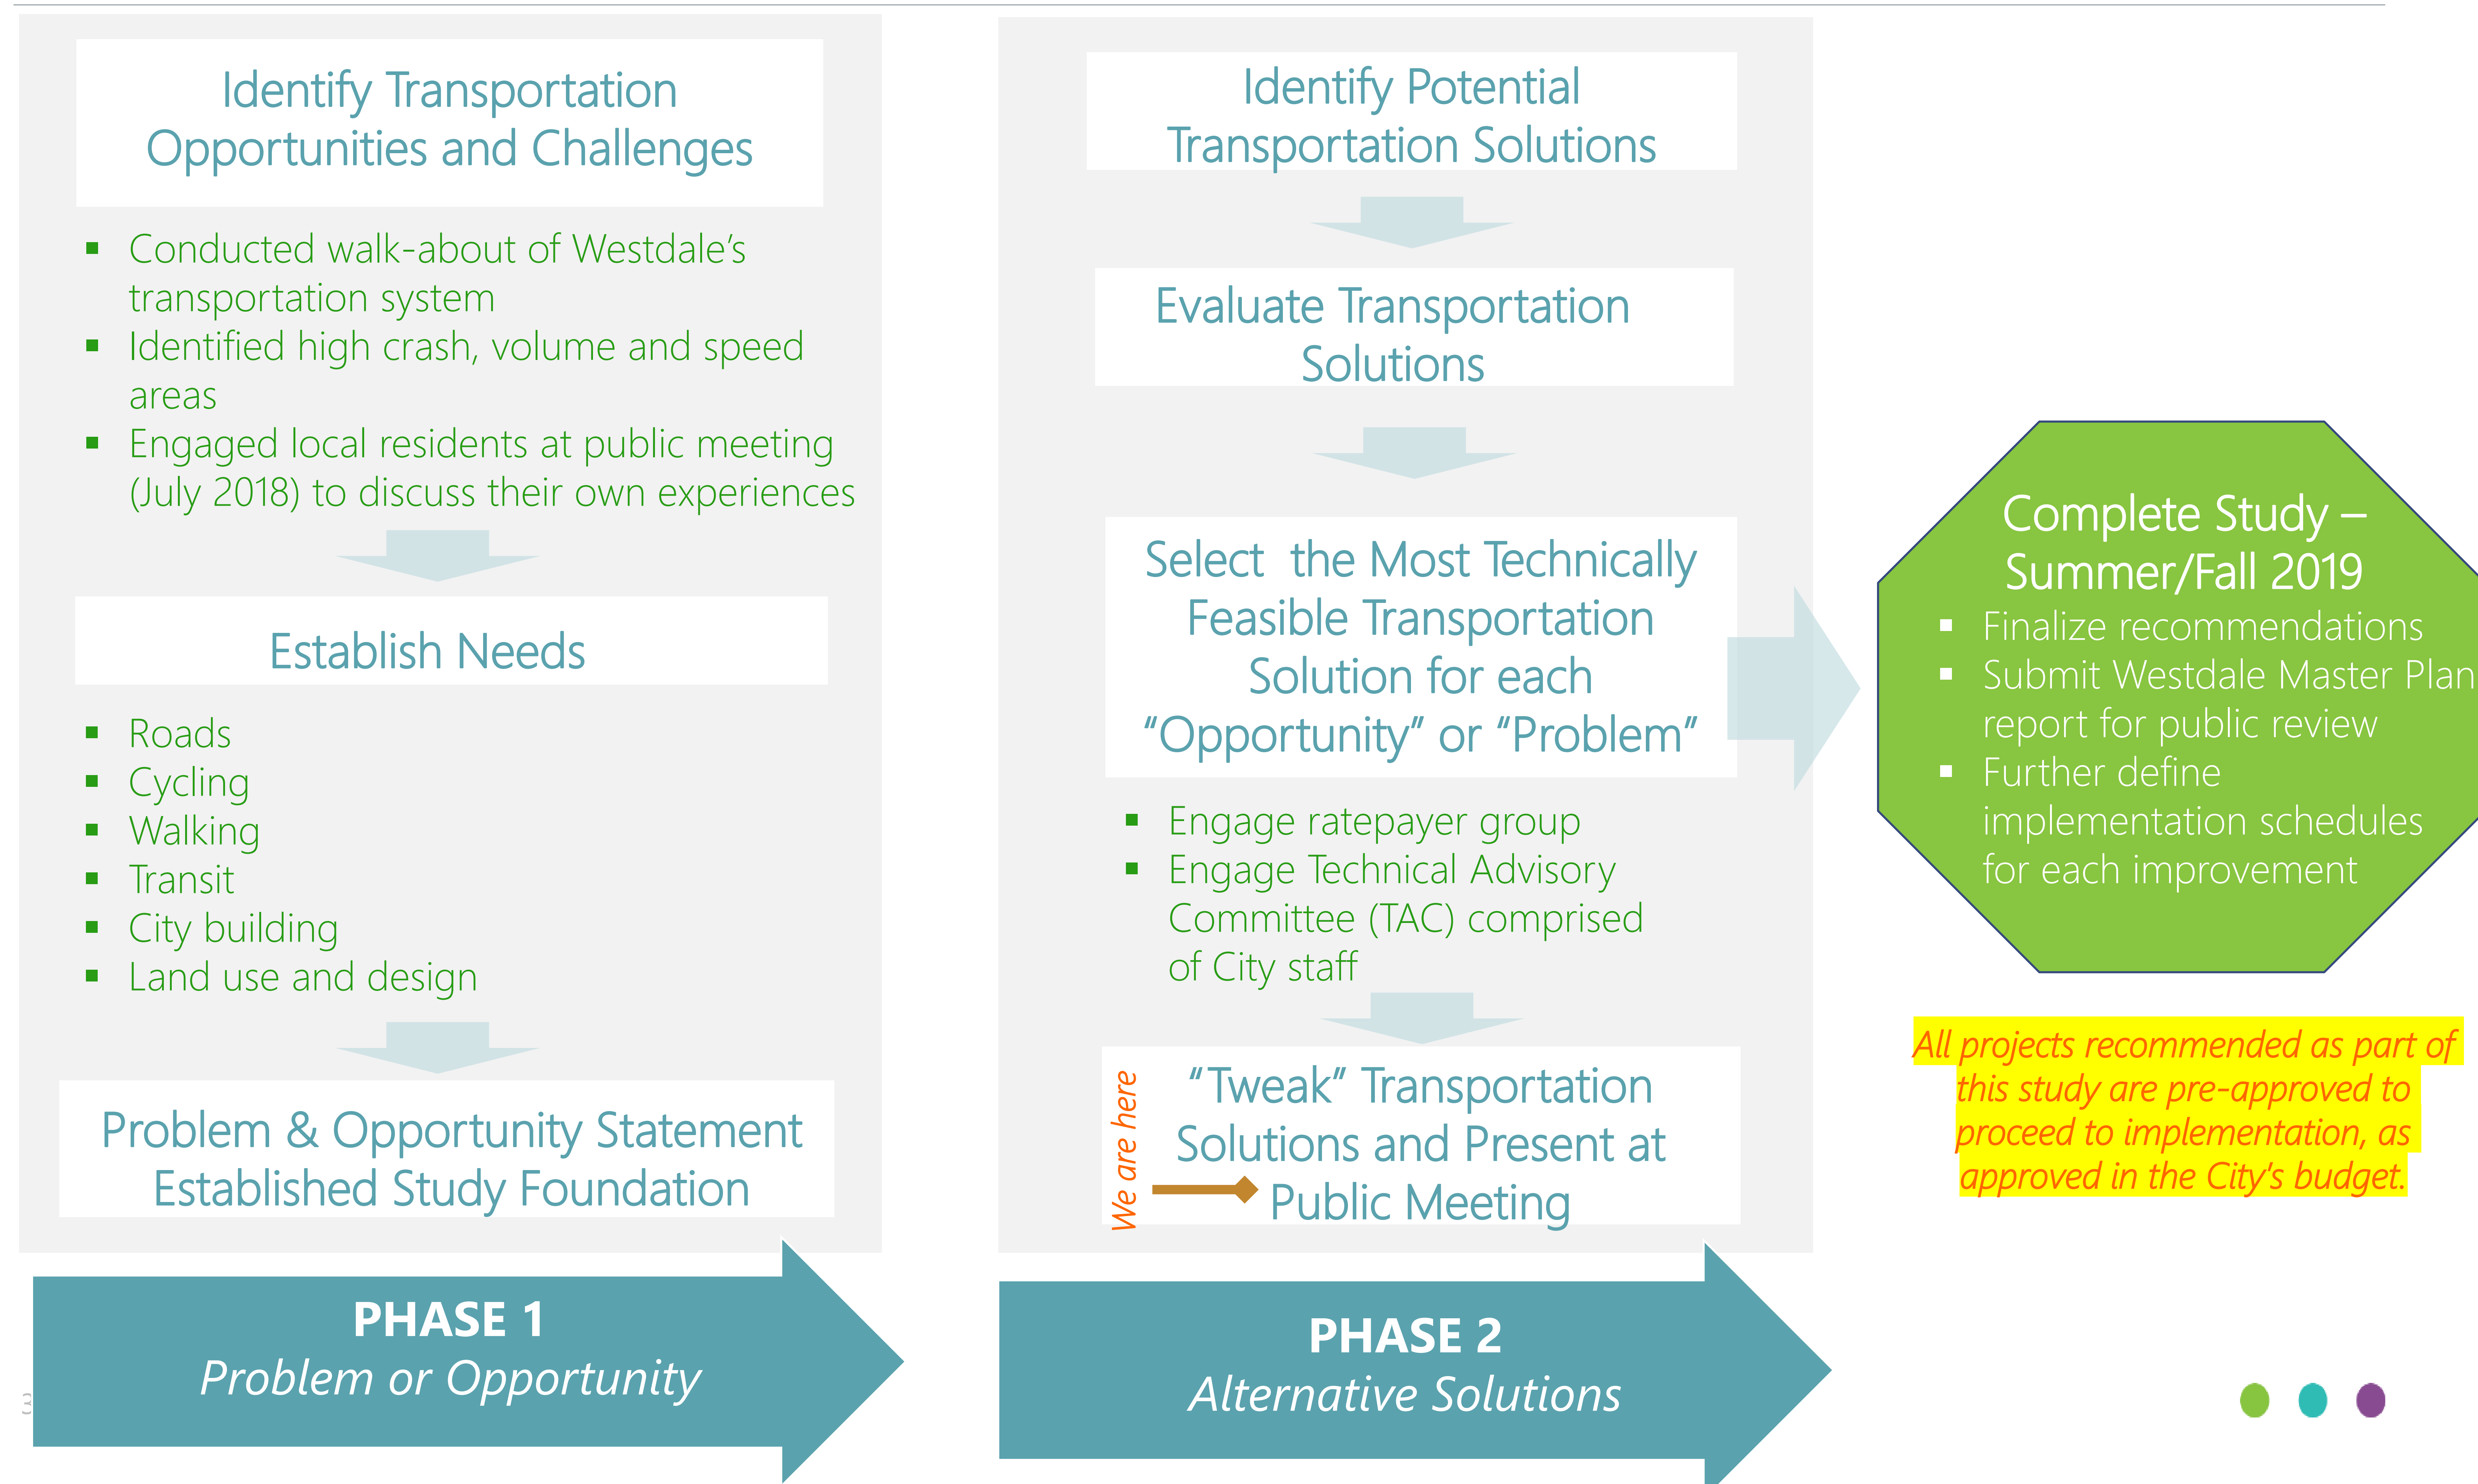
Identify Transportation Opportunities and Challenges

- Conducted walk-about of Westdale's transportation system
- Identified high crash, volume and speed areas
- Engaged local residents at public meeting (July 2018) to discuss their own experiences

Establish Needs

- Roads
- Cycling
- Walking
- Transit
- City building
- Land use and design

Problem & Opportunity Statement Established Study Foundation

PHASE 1
Problem or Opportunity

Identify Potential Transportation Solutions

Evaluate Transportation Solutions

Select the Most Technically Feasible Transportation Solution for each "Opportunity" or "Problem"

- Engage ratepayer group
- Engage Technical Advisory Committee (TAC) comprised of City staff

We are here

"Tweak" Transportation Solutions and Present at Public Meeting

PHASE 2
Alternative Solutions

Complete Study – Summer/Fall 2019

- Finalize recommendations
- Submit Westdale Master Plan report for public review
- Further define implementation schedules for each improvement

All projects recommended as part of this study are pre-approved to proceed to implementation, as approved in the City's budget.